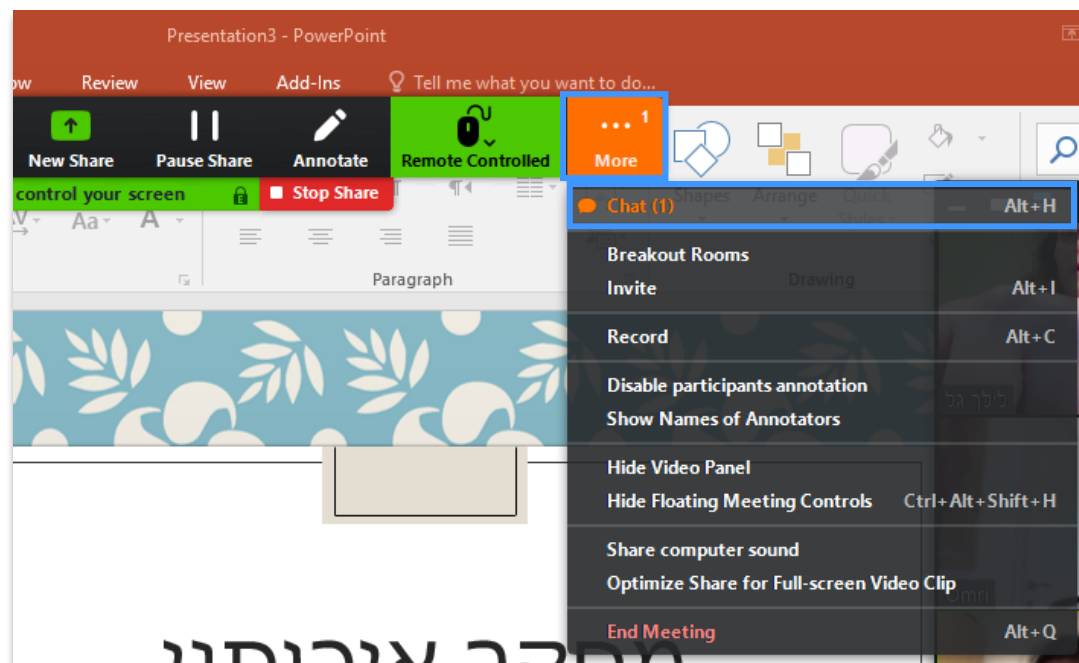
Presentation3 - PowerPoint

ow Review View Add-Ins Tell me what you want to do...

New Share
Pause Share
Annotate
Remote Controlled
More 1

control your screen
Stop Share

Shapes Arrange Quick Styles

Paragraph

Drawing

Chat (1) Alt+H

Breakout Rooms
Invite Alt+I

Record Alt+C

Disable participants annotation
Show Names of Annotators

Hide Video Panel
Hide Floating Meeting Controls Ctrl+Alt+Shift+H

Share computer sound
Optimize Share for Full-screen Video Clip

End Meeting Alt+Q

לילך גל

Omri